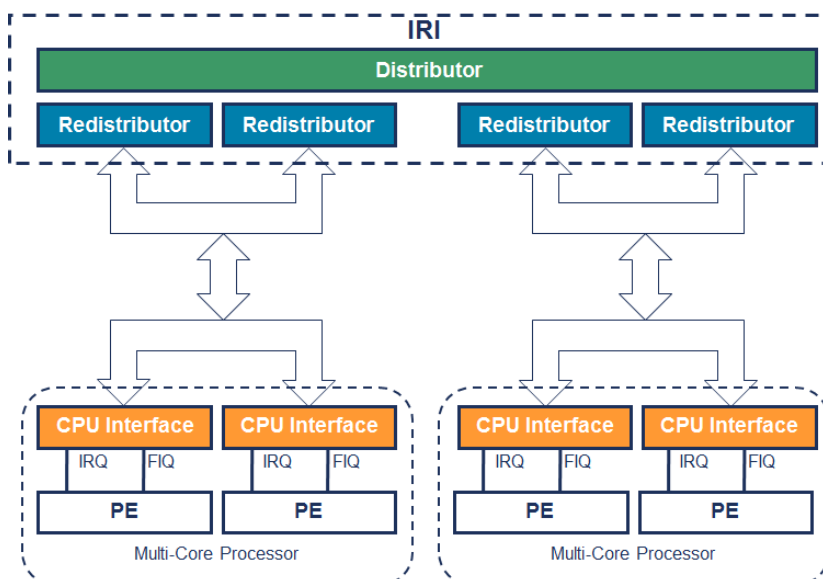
IRI

Distributor

Redistributor

Redistributor

Redistributor

Redistributor

CPU Interface

IRQ

FIQ

PE

CPU Interface

IRQ

FIQ

PE

Multi-Core Processor

CPU Interface

IRQ

FIQ

PE

CPU Interface

IRQ

FIQ

PE

Multi-Core Processor